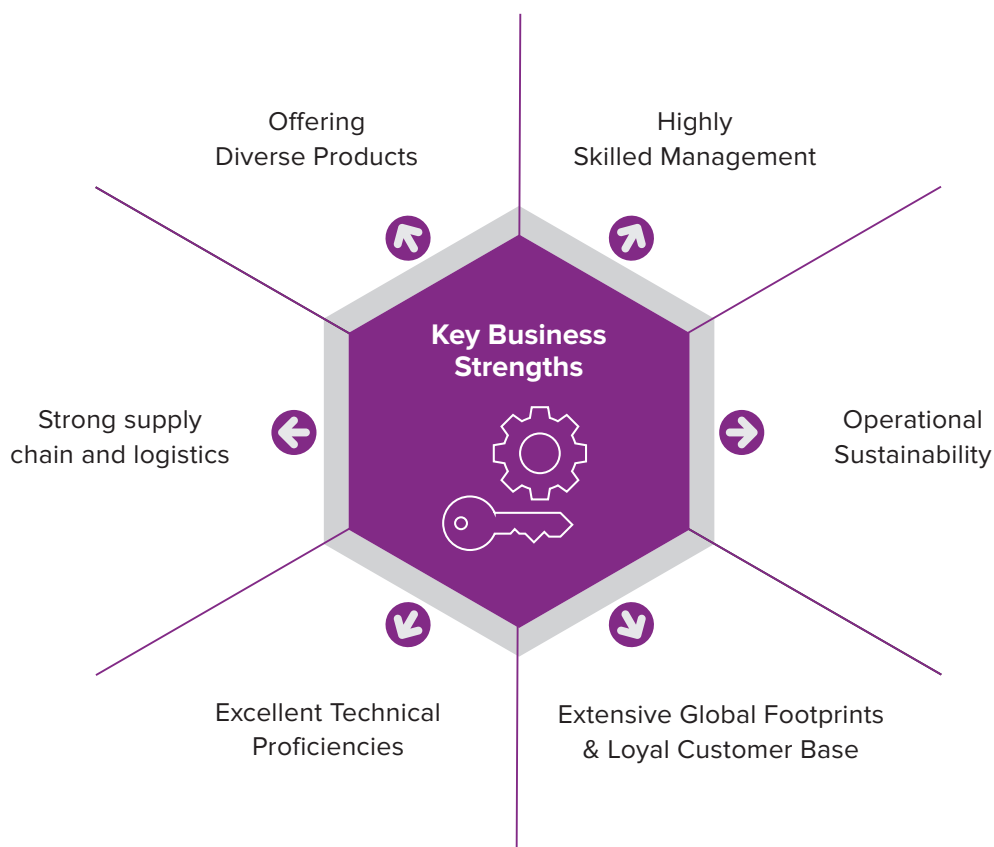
Key Business Strengths

Offering Diverse Products

Highly Skilled Management

Strong supply chain and logistics

Operational Sustainability

Excellent Technical Proficiencies

Extensive Global Footprints & Loyal Customer Base